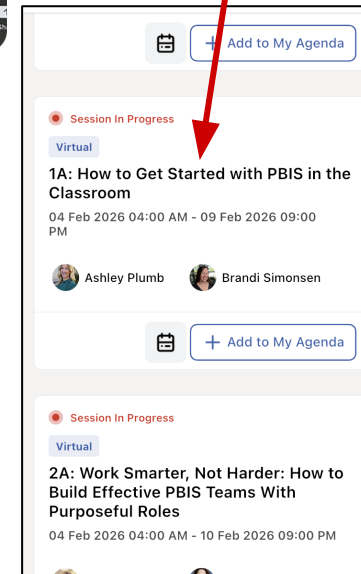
+ Add to My Agenda

Session In Progress

Virtual

1A: How to Get Started with PBIS in the Classroom

04 Feb 2026 04:00 AM - 09 Feb 2026 09:00 PM

Ashley Plumb

Brandi Simonsen

+ Add to My Agenda

Session In Progress

Virtual

2A: Work Smarter, Not Harder: How to Build Effective PBIS Teams With Purposeful Roles

04 Feb 2026 04:00 AM - 10 Feb 2026 09:00 PM